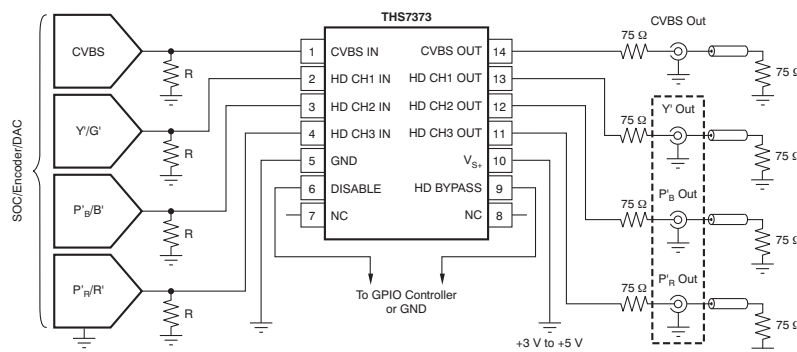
SOC/Encoder/DAC

CVBS

R

Y'/G'

R

P'$_B$/B'

R

P'$_R$/R'

R

THS7373

1 CVBS IN
2 HD CH1 IN
3 HD CH2 IN
4 HD CH3 IN
5 GND
6 DISABLE
7 NC

CVBS OUT 14
HD CH1 OUT 13
HD CH2 OUT 12
HD CH3 OUT 11
V$_{S+}$ 10
HD BYPASS 9
NC 8

To GPIO Controller or GND

+3 V to +5 V

75 Ω
CVBS Out
75 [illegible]

75 Ω
Y' Out
75 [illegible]

75 Ω
P'$_B$ Out
75 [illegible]

75 Ω
P'$_R$ Out
75 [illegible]